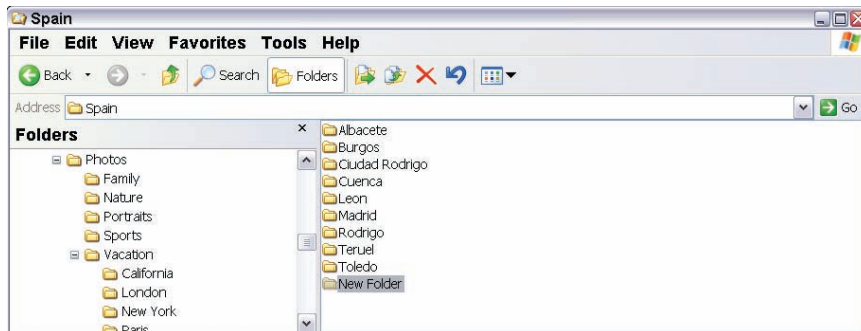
Spain

File Edit View Favorites Tools Help

Back Search Folders

Address Spain

Go

Folders

Photos
Family
Nature
Portraits
Sports
Vacation
California
London
New York
Paris

Albacete
Burgos
Ciudad Rodrigo
Cuenca
Leon
Madrid
Rodrigo
Teruel
Toledo
New Folder